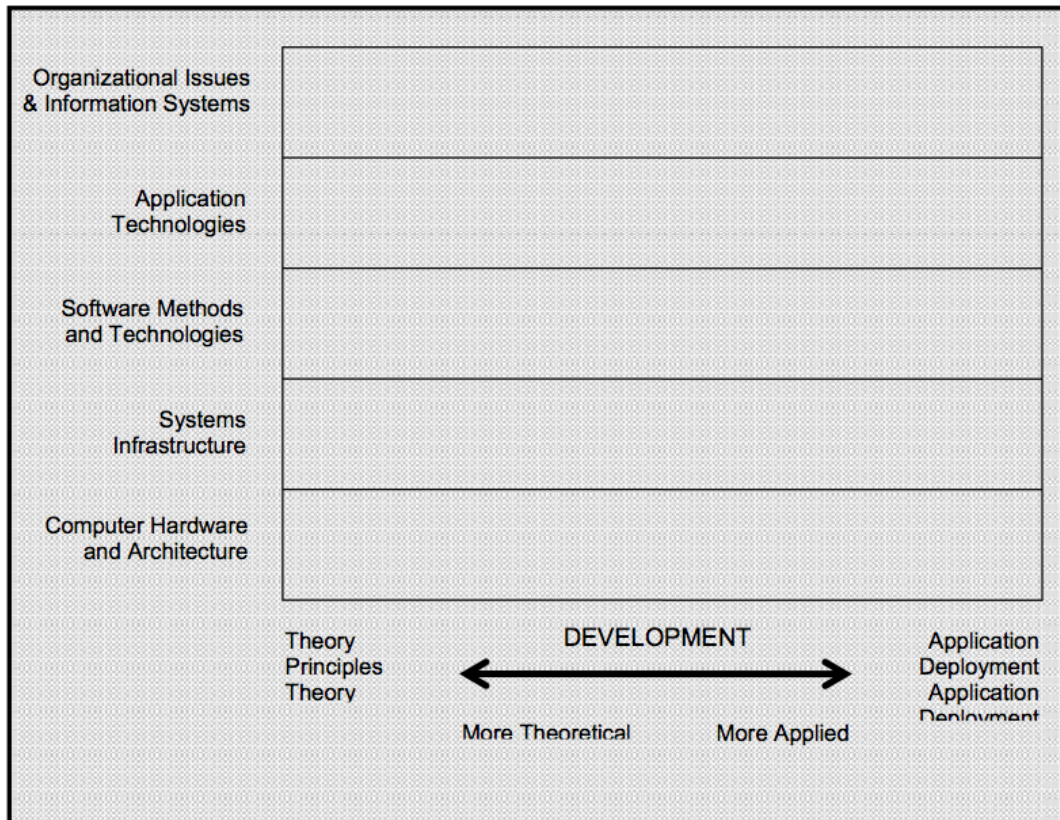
Organizational Issues & Information Systems

Application Technologies

Software Methods and Technologies

Systems Infrastructure

Computer Hardware and Architecture

Theory
Principles
Theory

DEVELOPMENT

Application
Deployment
Application
Deployment

More Theoretical

More Applied